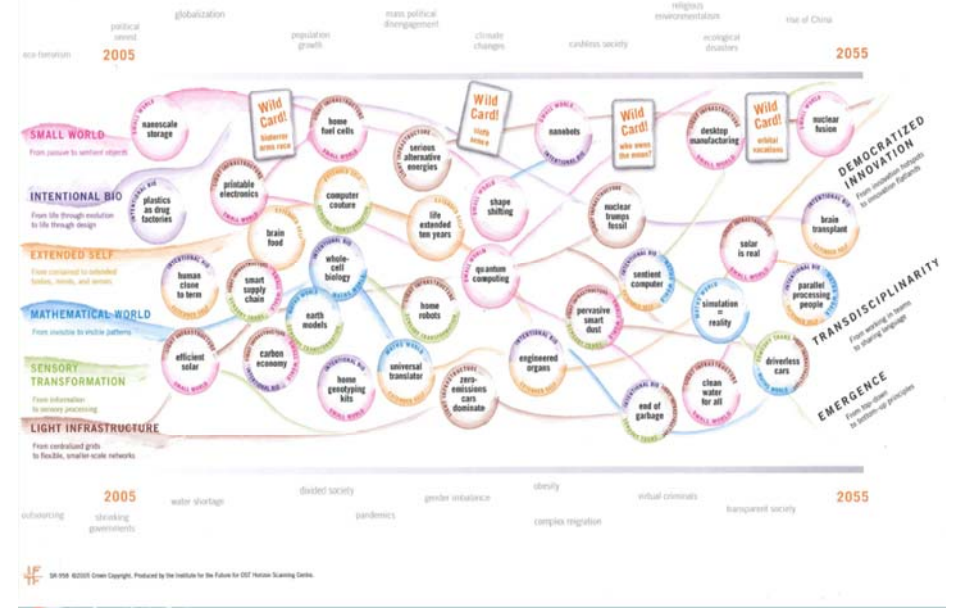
political unrest

globalization

population growth

mass political disengagement

climate changes

cashless society

religious environmentalism

ecological disasters

rise of China

eco-terrorism

2005

2055

SMALL WORLD

From passive to sentient objects

INTENTIONAL BIO

From life through evolution to life through design

EXTENDED SELF

From contained to extended bodies, minds, and senses

MATHEMATICAL WORLD

From invisible to visible patterns

SENSORY TRANSFORMATION

From information to sensory processing

LIGHT INFRASTRUCTURE

From centralized grids to flexible, smaller-scale networks

nanoscale storage

Wild Card! bioterror arms race

home fuel cells

serious alternative energies

Wild Card! Unify Korea

nanobots

Wild Card! who owns the moon?

desktop manufacturing

Wild Card! orbital vacations

nuclear fusion

plastics as drug factories

printable electronics

computer couture

life extended ten years

shape shifting

nuclear trumps fossil

brain transplant

brain food

human clone to term

smart supply chain

whole-cell biology

quantum computing

sentient computer

solar is real

parallel processing people

earth models

home robots

pervasive smart dust

simulation = reality

efficient solar

carbon economy

home genotyping kits

universal translator

zero-emissions cars dominate

engineered organs

end of garbage

clean water for all

driverless cars

DEMOCRATIZED INNOVATION

From innovation hotspots to innovation flatlands

TRANSDISCIPLINARITY

From working in teams to sharing language

EMERGENCE

From top-down to bottom-up principles

2005

2055

outsourcing

shrinking governments

water shortage

divided society

pandemics

gender imbalance

obesity

complex migration

virtual criminals

transparent society

SR-958 ©2005 Crown Copyright. Produced by the Institute for the Future for OST Horizon Scanning Centre.